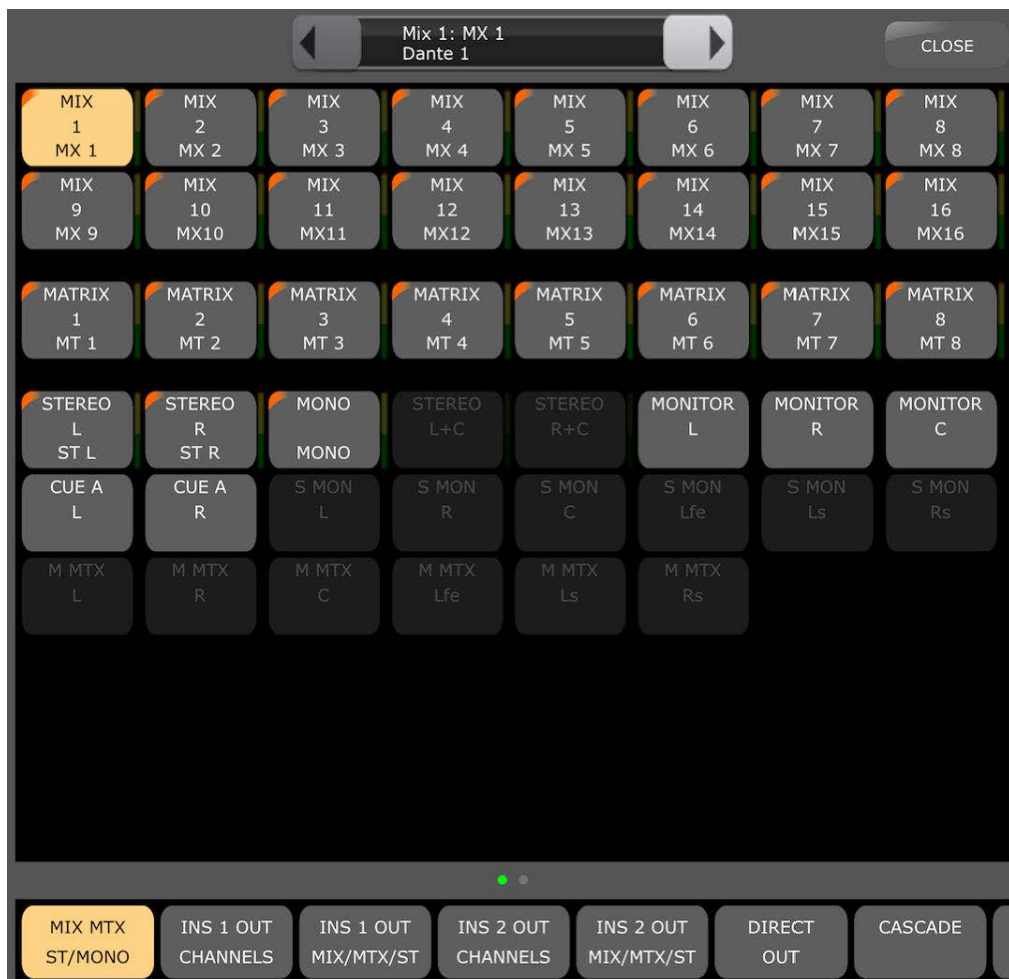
Mix 1: MX 1
Dante 1

CLOSE

MIX 1 MX 1
MIX 2 MX 2
MIX 3 MX 3
MIX 4 MX 4
MIX 5 MX 5
MIX 6 MX 6
MIX 7 MX 7
MIX 8 MX 8

MIX 9 MX 9
MIX 10 MX10
MIX 11 MX11
MIX 12 MX12
MIX 13 MX13
MIX 14 MX14
MIX 15 MX15
MIX 16 MX16

MATRIX 1 MT 1
MATRIX 2 MT 2
MATRIX 3 MT 3
MATRIX 4 MT 4
MATRIX 5 MT 5
MATRIX 6 MT 6
MATRIX 7 MT 7
MATRIX 8 MT 8

STEREO L ST L
STEREO R ST R
MONO MONO
STEREO L+C
STEREO R+C
MONITOR L
MONITOR R
MONITOR C

CUE A L
CUE A R
S MON L
S MON R
S MON C
S MON Lfe
S MON Ls
S MON Rs

M MTX L
M MTX R
M MTX C
M MTX Lfe
M MTX Ls
M MTX Rs

MIX MTX ST/MONO
INS 1 OUT CHANNELS
INS 1 OUT MIX/MTX/ST
INS 2 OUT CHANNELS
INS 2 OUT MIX/MTX/ST
DIRECT OUT
CASCADE